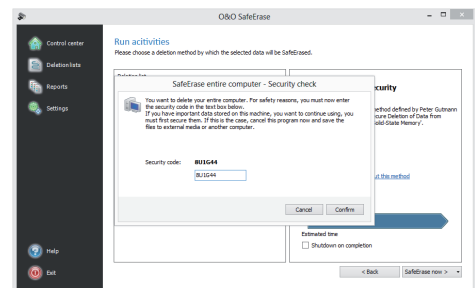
O&O SafeErase

Control center
Deletion lists
Reports
Settings

Run acitivities
Please choose a deletion method by which the selected data will be SafeErased.

Deletion list

ecurity

method defined by Peter Gutmann
ecure Deletion of Data from
Solid-State Memory".

ut this method

SafeErase entire computer - Security check

You want to delete your entire computer. For safety reasons, you must now enter the security code in the text box below.
If you have important data stored on this machine, you want to continue using, you must first secure them. If this is the case, cancel this program now and save the files to external media or another computer.

Security code: BU1G44

BU1G44

Cancel
Confirm

Estimated time
Shutdown on completion

Help
Exit

< Back
SafeErase now >